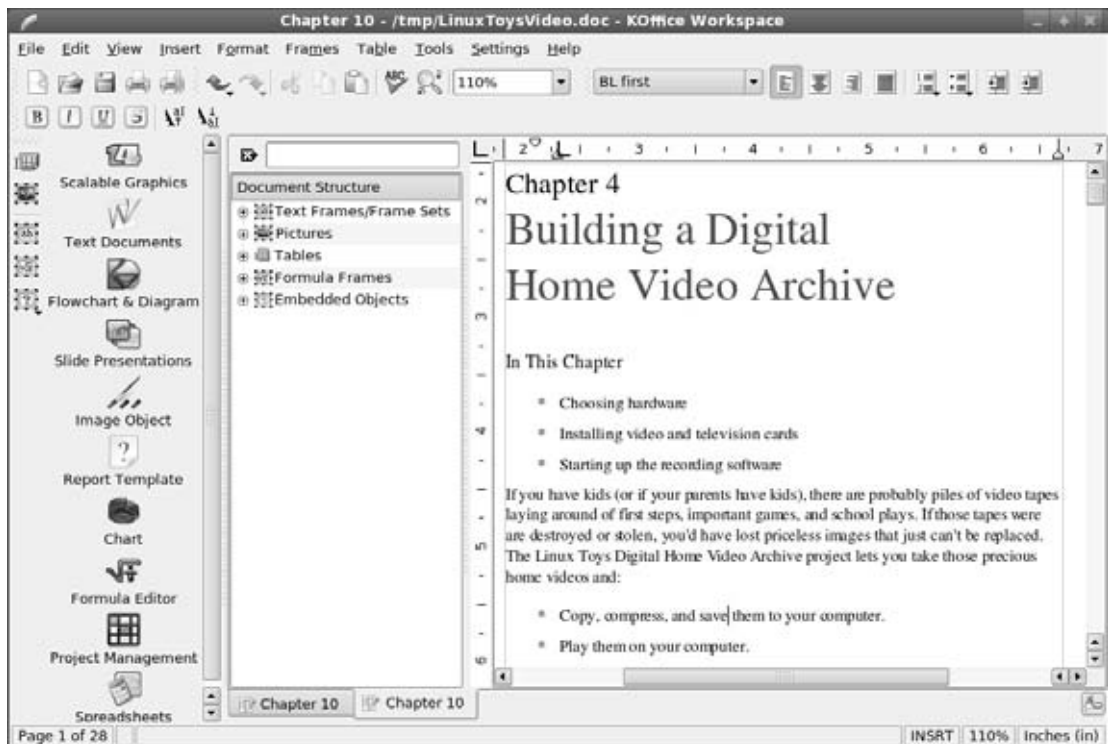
Chapter 10 - /tmp/LinuxToysVideo.doc - KOffice Workspace

File Edit View Insert Format Frames Table Tools Settings Help

110%

BL first

Scalable Graphics

Text Documents

Flowchart & Diagram

Slide Presentations

Image Object

Report Template

Chart

Formula Editor

Project Management

Spreadsheets

Document Structure

Text Frames/Frame Sets

Pictures

Tables

Formula Frames

Embedded Objects

Chapter 10

Chapter 10

Chapter 4

Building a Digital Home Video Archive

In This Chapter

- Choosing hardware
- Installing video and television cards
- Starting up the recording software

If you have kids (or if your parents have kids), there are probably piles of video tapes laying around of first steps, important games, and school plays. If those tapes were are destroyed or stolen, you'd have lost priceless images that just can't be replaced. The Linux Toys Digital Home Video Archive project lets you take those precious home videos and:

- Copy, compress, and save them to your computer.
- Play them on your computer.

Page 1 of 28

INSRT 110% Inches (in)